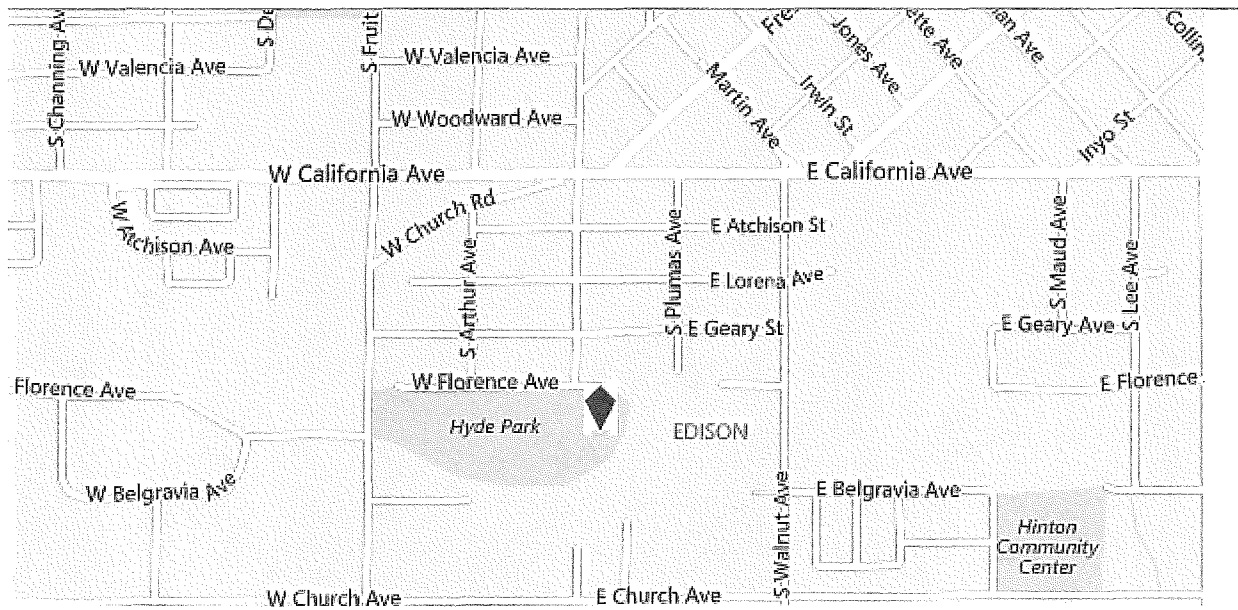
S Channing Av
W Valencia Ave
S De
S Fruit
W Valencia Ave
W Woodward Ave
Fre
Jones Ave
ette Ave
ian Ave
Collin
Martin Ave
Irwin St
Inyo St
W California Ave
E California Ave
W Atchison Ave
W Church Rd
S Arthur Ave
S Plumas Ave
E Atchison St
E Lorena Ave
S E Geary St
S Maud Ave
S Lee Ave
E Geary Ave
Florence Ave
W Florence Ave
E Florence
Hyde Park
EDISON
W Belgravia Ave
S Walnut Ave
E Belgravia Ave
Hinton Community Center
W Church Ave
E Church Ave